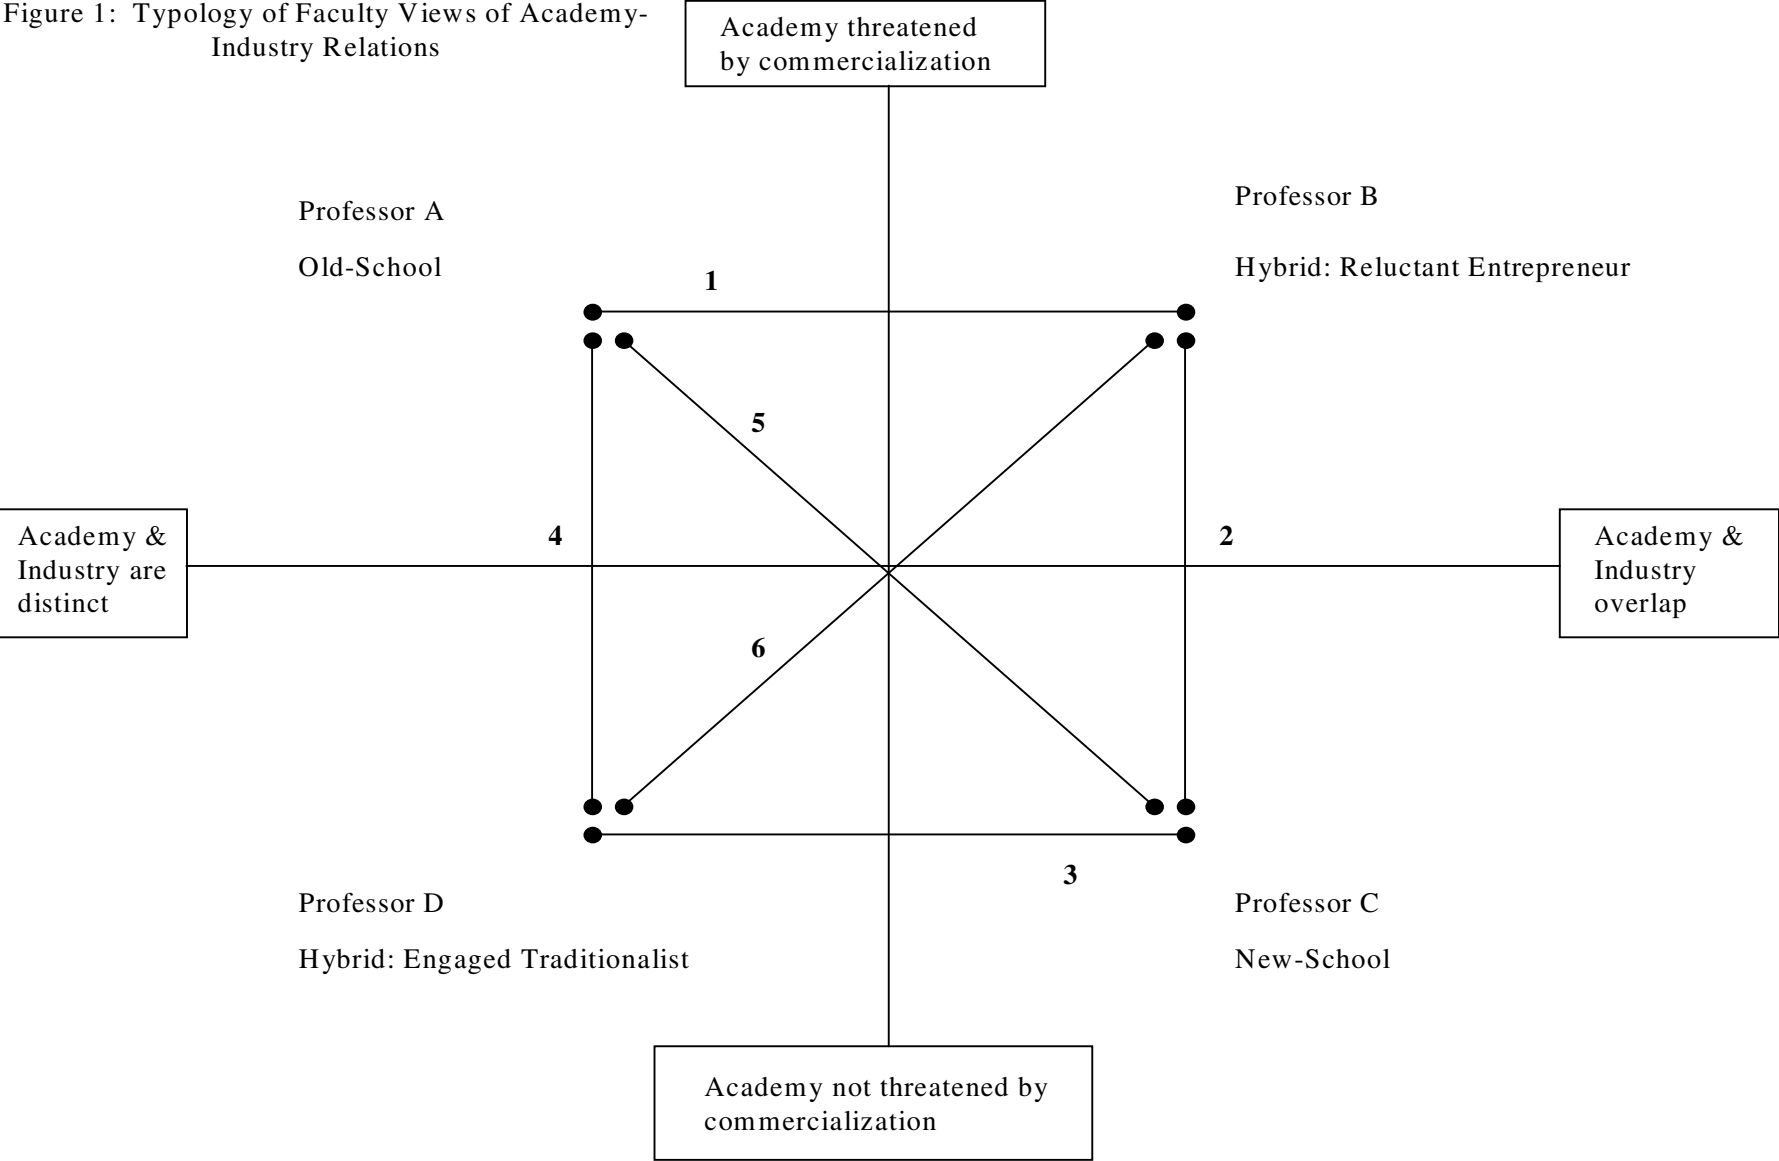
Figure 1: Typology of Faculty Views of Academy-Industry Relations

Academy threatened by commercialization

Professor A

Old-School

Professor B

Hybrid: Reluctant Entrepreneur

1

5

Academy & Industry are distinct

4

2

Academy & Industry overlap

6

3

Professor D

Hybrid: Engaged Traditionalist

Professor C

New-School

Academy not threatened by commercialization